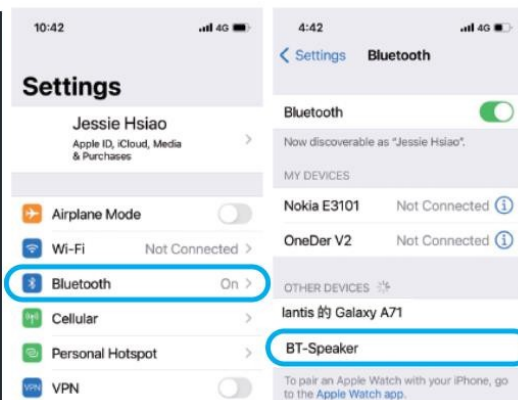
10:42

4G

Settings

Jessie Hsiao
Apple ID, iCloud, Media & Purchases

Airplane Mode

Wi-Fi Not Connected

Bluetooth On

Cellular

Personal Hotspot

VPN

4:42

4G

Settings Bluetooth

Bluetooth

Now discoverable as "Jessie Hsiao".

MY DEVICES

Nokia E3101 Not Connected

OneDer V2 Not Connected

OTHER DEVICES

lantis 的 Galaxy A71

BT-Speaker

To pair an Apple Watch with your iPhone, go to the Apple Watch app.